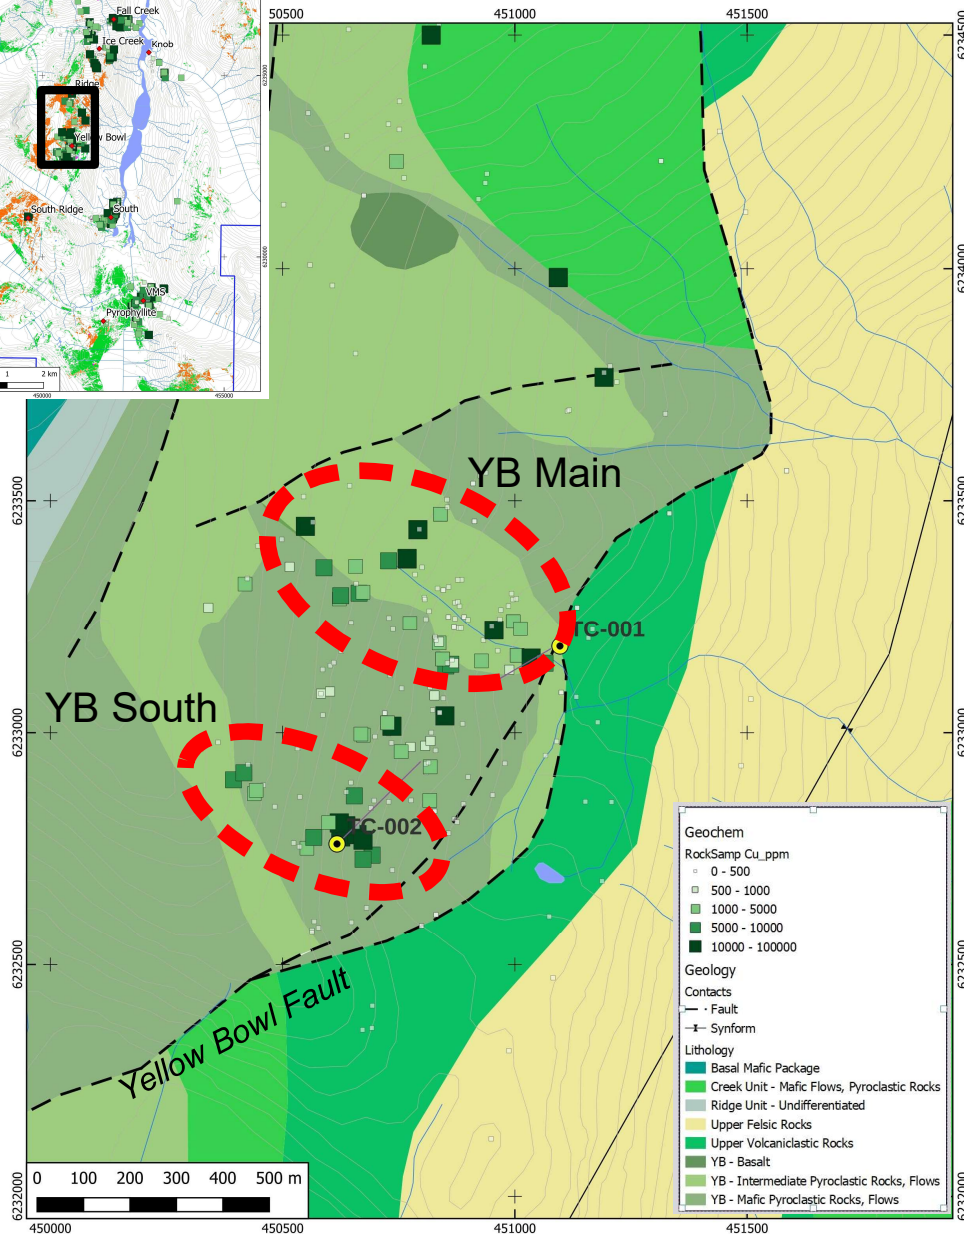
Fall Creek
Ice Creek
Knob
Ridge
Yellow Bowl
South Ridge
South
VMS
Pyrophyllite
1
2 km
450000
455000

50500
451000
451500
6234500
6234000
6233500
6233000
6232500
6232000

YB Main
TC-001
YB South
TC-002
Yellow Bowl Fault

0 100 200 300 400 500 m

450000
450500
451000
451500

Geochem
RockSamp Cu_ppm
0 - 500
500 - 1000
1000 - 5000
5000 - 10000
10000 - 100000
Geology
Contacts
Fault
Synform
Lithology
Basal Mafic Package
Creek Unit - Mafic Flows, Pyroclastic Rocks
Ridge Unit - Undifferentiated
Upper Felsic Rocks
Upper Volcaniclastic Rocks
YB - Basalt
YB - Intermediate Pyroclastic Rocks, Flows
YB - Mafic Pyroclastic Rocks, Flows